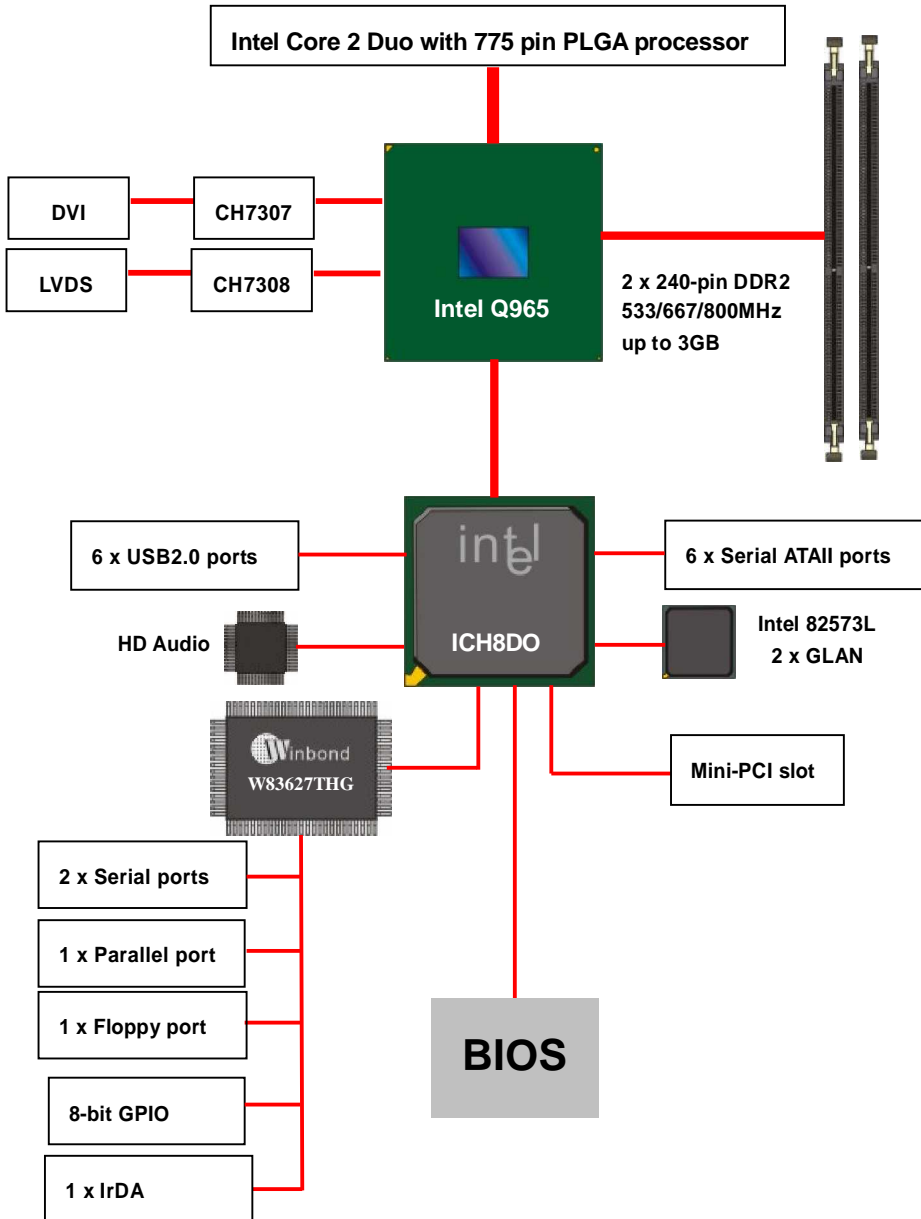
Intel Core 2 Duo with 775 pin PLGA processor

DVI

CH7307

LVDS

CH7308

Intel Q965

2 x 240-pin DDR2
533/667/800MHz
up to 3GB

intel

6 x USB2.0 ports

6 x Serial ATAII ports

HD Audio

ICH8DO

Intel 82573L
2 x GLAN

Winbond
W83627THG

Mini-PCI slot

2 x Serial ports

1 x Parallel port

1 x Floppy port

BIOS

8-bit GPIO

1 x IrDA